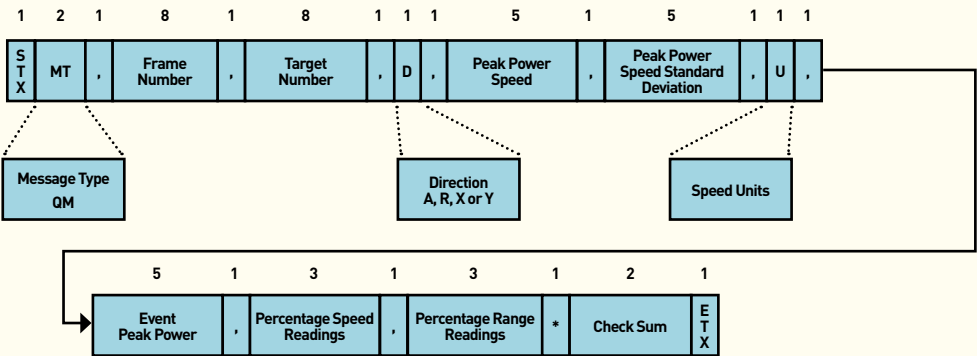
1 2 1 8 1 8 1 1 1 5 1 5 1 1 1

| S T X | MT | , | Frame Number | , | Target Number | , | D | , | Peak Power Speed | , | Peak Power Speed Standard Deviation | , | U | , |
|---|---|---|---|---|---|---|---|---|---|---|---|---|---|---|

Message Type
QM

Direction
A, R, X or Y

Speed Units

5 1 3 1 3 1 2 1

| Event Peak Power | , | Percentage Speed Readings | , | Percentage Range Readings | * | Check Sum | E T X |
|---|---|---|---|---|---|---|---|